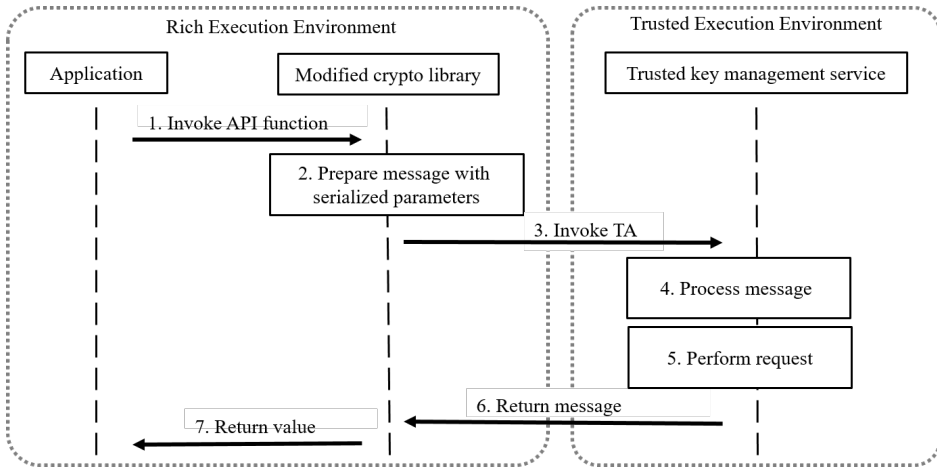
Rich Execution Environment

Application

Modified crypto library

1. Invoke API function

2. Prepare message with serialized parameters

7. Return value

Trusted Execution Environment

Trusted key management service

3. Invoke TA

4. Process message

5. Perform request

6. Return message